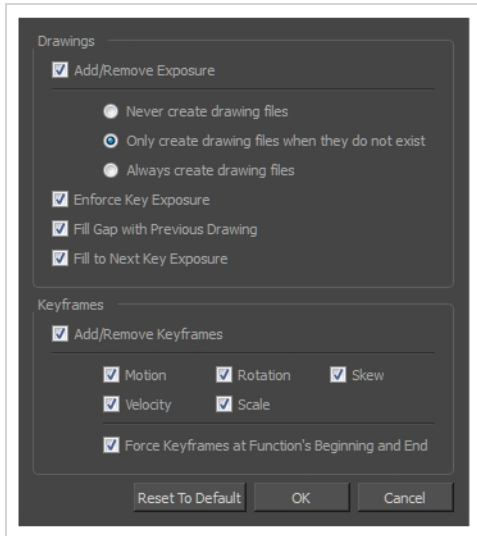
Drawings

Add/Remove Exposure

Never create drawing files

Only create drawing files when they do not exist

Always create drawing files

Enforce Key Exposure

Fill Gap with Previous Drawing

Fill to Next Key Exposure

Keyframes

Add/Remove Keyframes

Motion Rotation Skew

Velocity Scale

Force Keyframes at Function's Beginning and End

Reset To Default OK Cancel